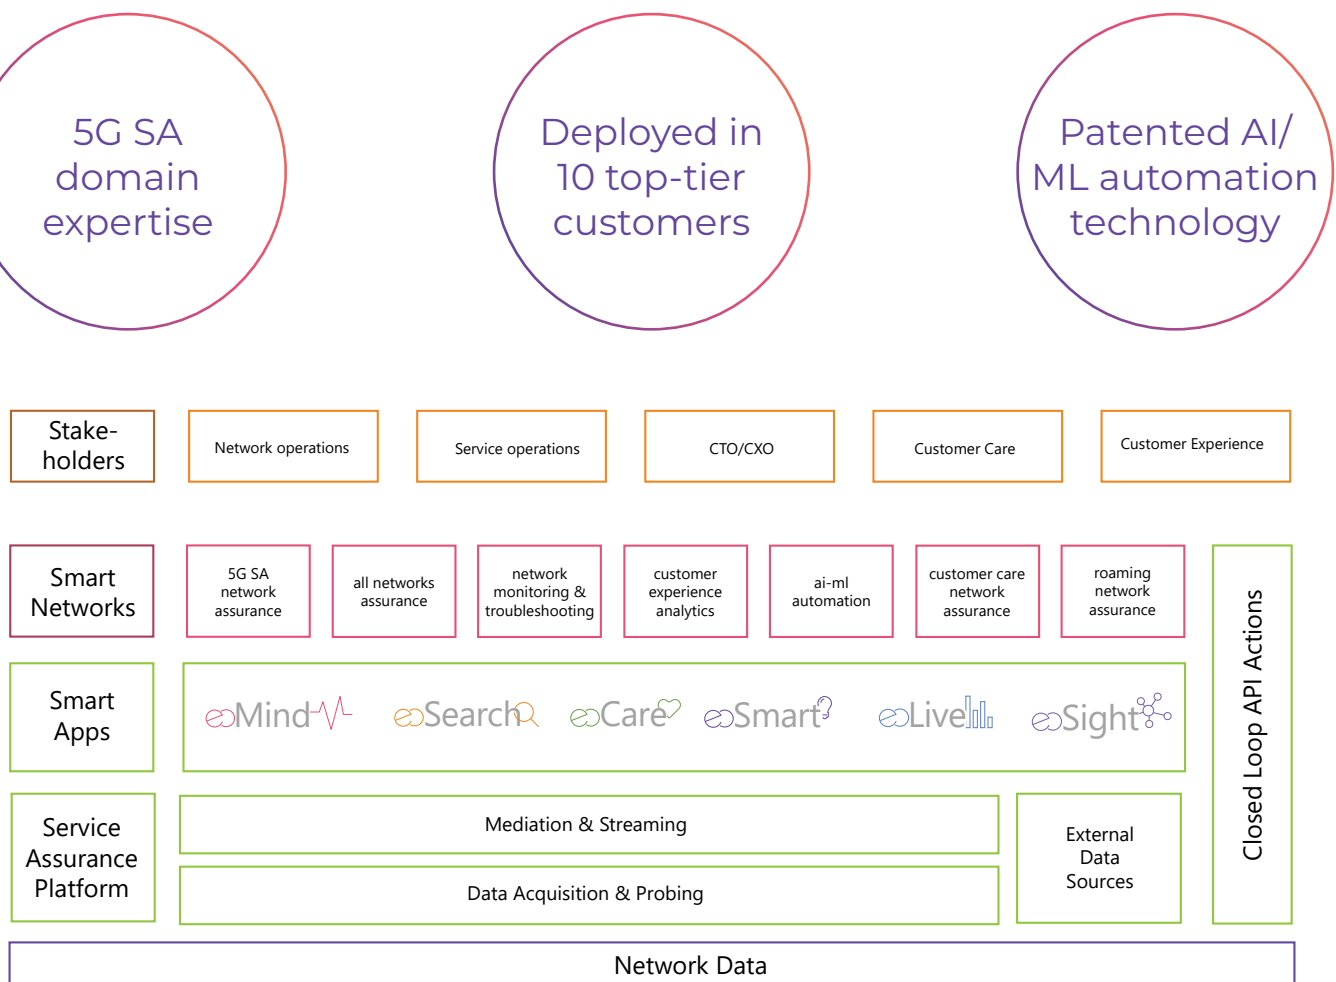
5G SA domain expertise

Deployed in 10 top-tier customers

Patented AI/ ML automation technology

Stakeholders

Network operations

Service operations

CTO/CXO

Customer Care

Customer Experience

Smart Networks

5G SA network assurance

all networks assurance

network monitoring & troubleshooting

customer experience analytics

ai-ml automation

customer care network assurance

roaming network assurance

Closed Loop API Actions

Smart Apps

Mind

Search

Care

Smart

Live

Sight

Service Assurance Platform

Mediation & Streaming

Data Acquisition & Probing

External Data Sources

Network Data